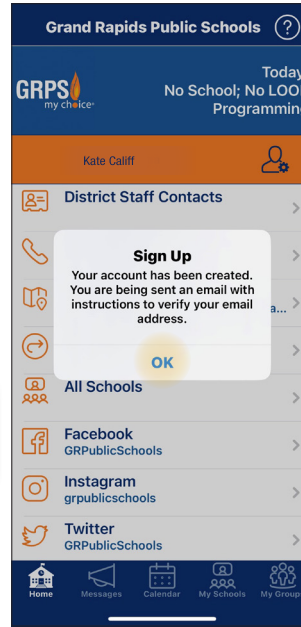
Grand Rapids Public Schools ?

GRPS my choice

Today
No School; No LOO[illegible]
Programmin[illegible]

Kate Califf

District Staff Contacts

a...

Sign Up
Your account has been created. You are being sent an email with instructions to verify your email address.

OK

All Schools

Facebook
GRPublicSchools

Instagram
grpublicschools

Twitter
GRPublicSchools

Home Messages Calendar My Schools My Group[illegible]